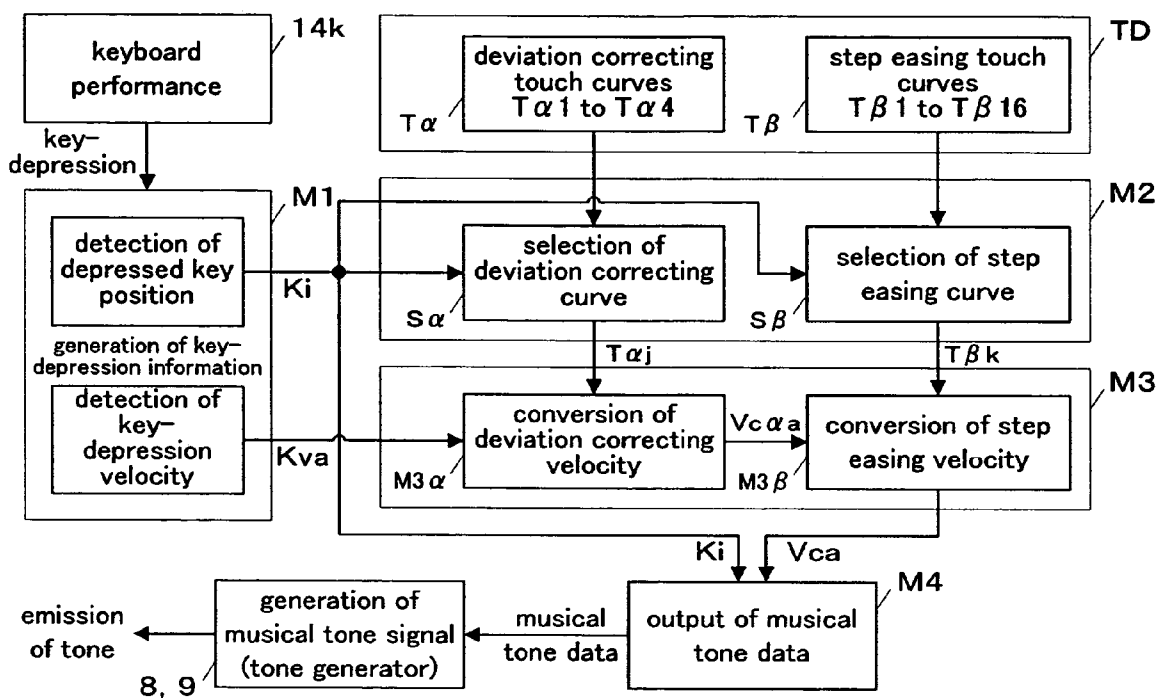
keyboard performance

14k

key-depression

deviation correcting touch curves $T\alpha1$ to $T\alpha4$

$T\alpha$

step easing touch curves $T\beta1$ to $T\beta16$

$T\beta$

TD

M1

detection of depressed key position

Ki

selection of deviation correcting curve

$S\alpha$

selection of step easing curve

$S\beta$

M2

generation of key-depression information

$T\alpha j$

$T\beta k$

M3

detection of key-depression velocity

Kva

conversion of deviation correcting velocity

$M3\alpha$

$Vc\alpha a$

conversion of step easing velocity

$M3\beta$

Ki

Vca

M4

emission of tone

generation of musical tone signal (tone generator)

8, 9

musical tone data

output of musical tone data